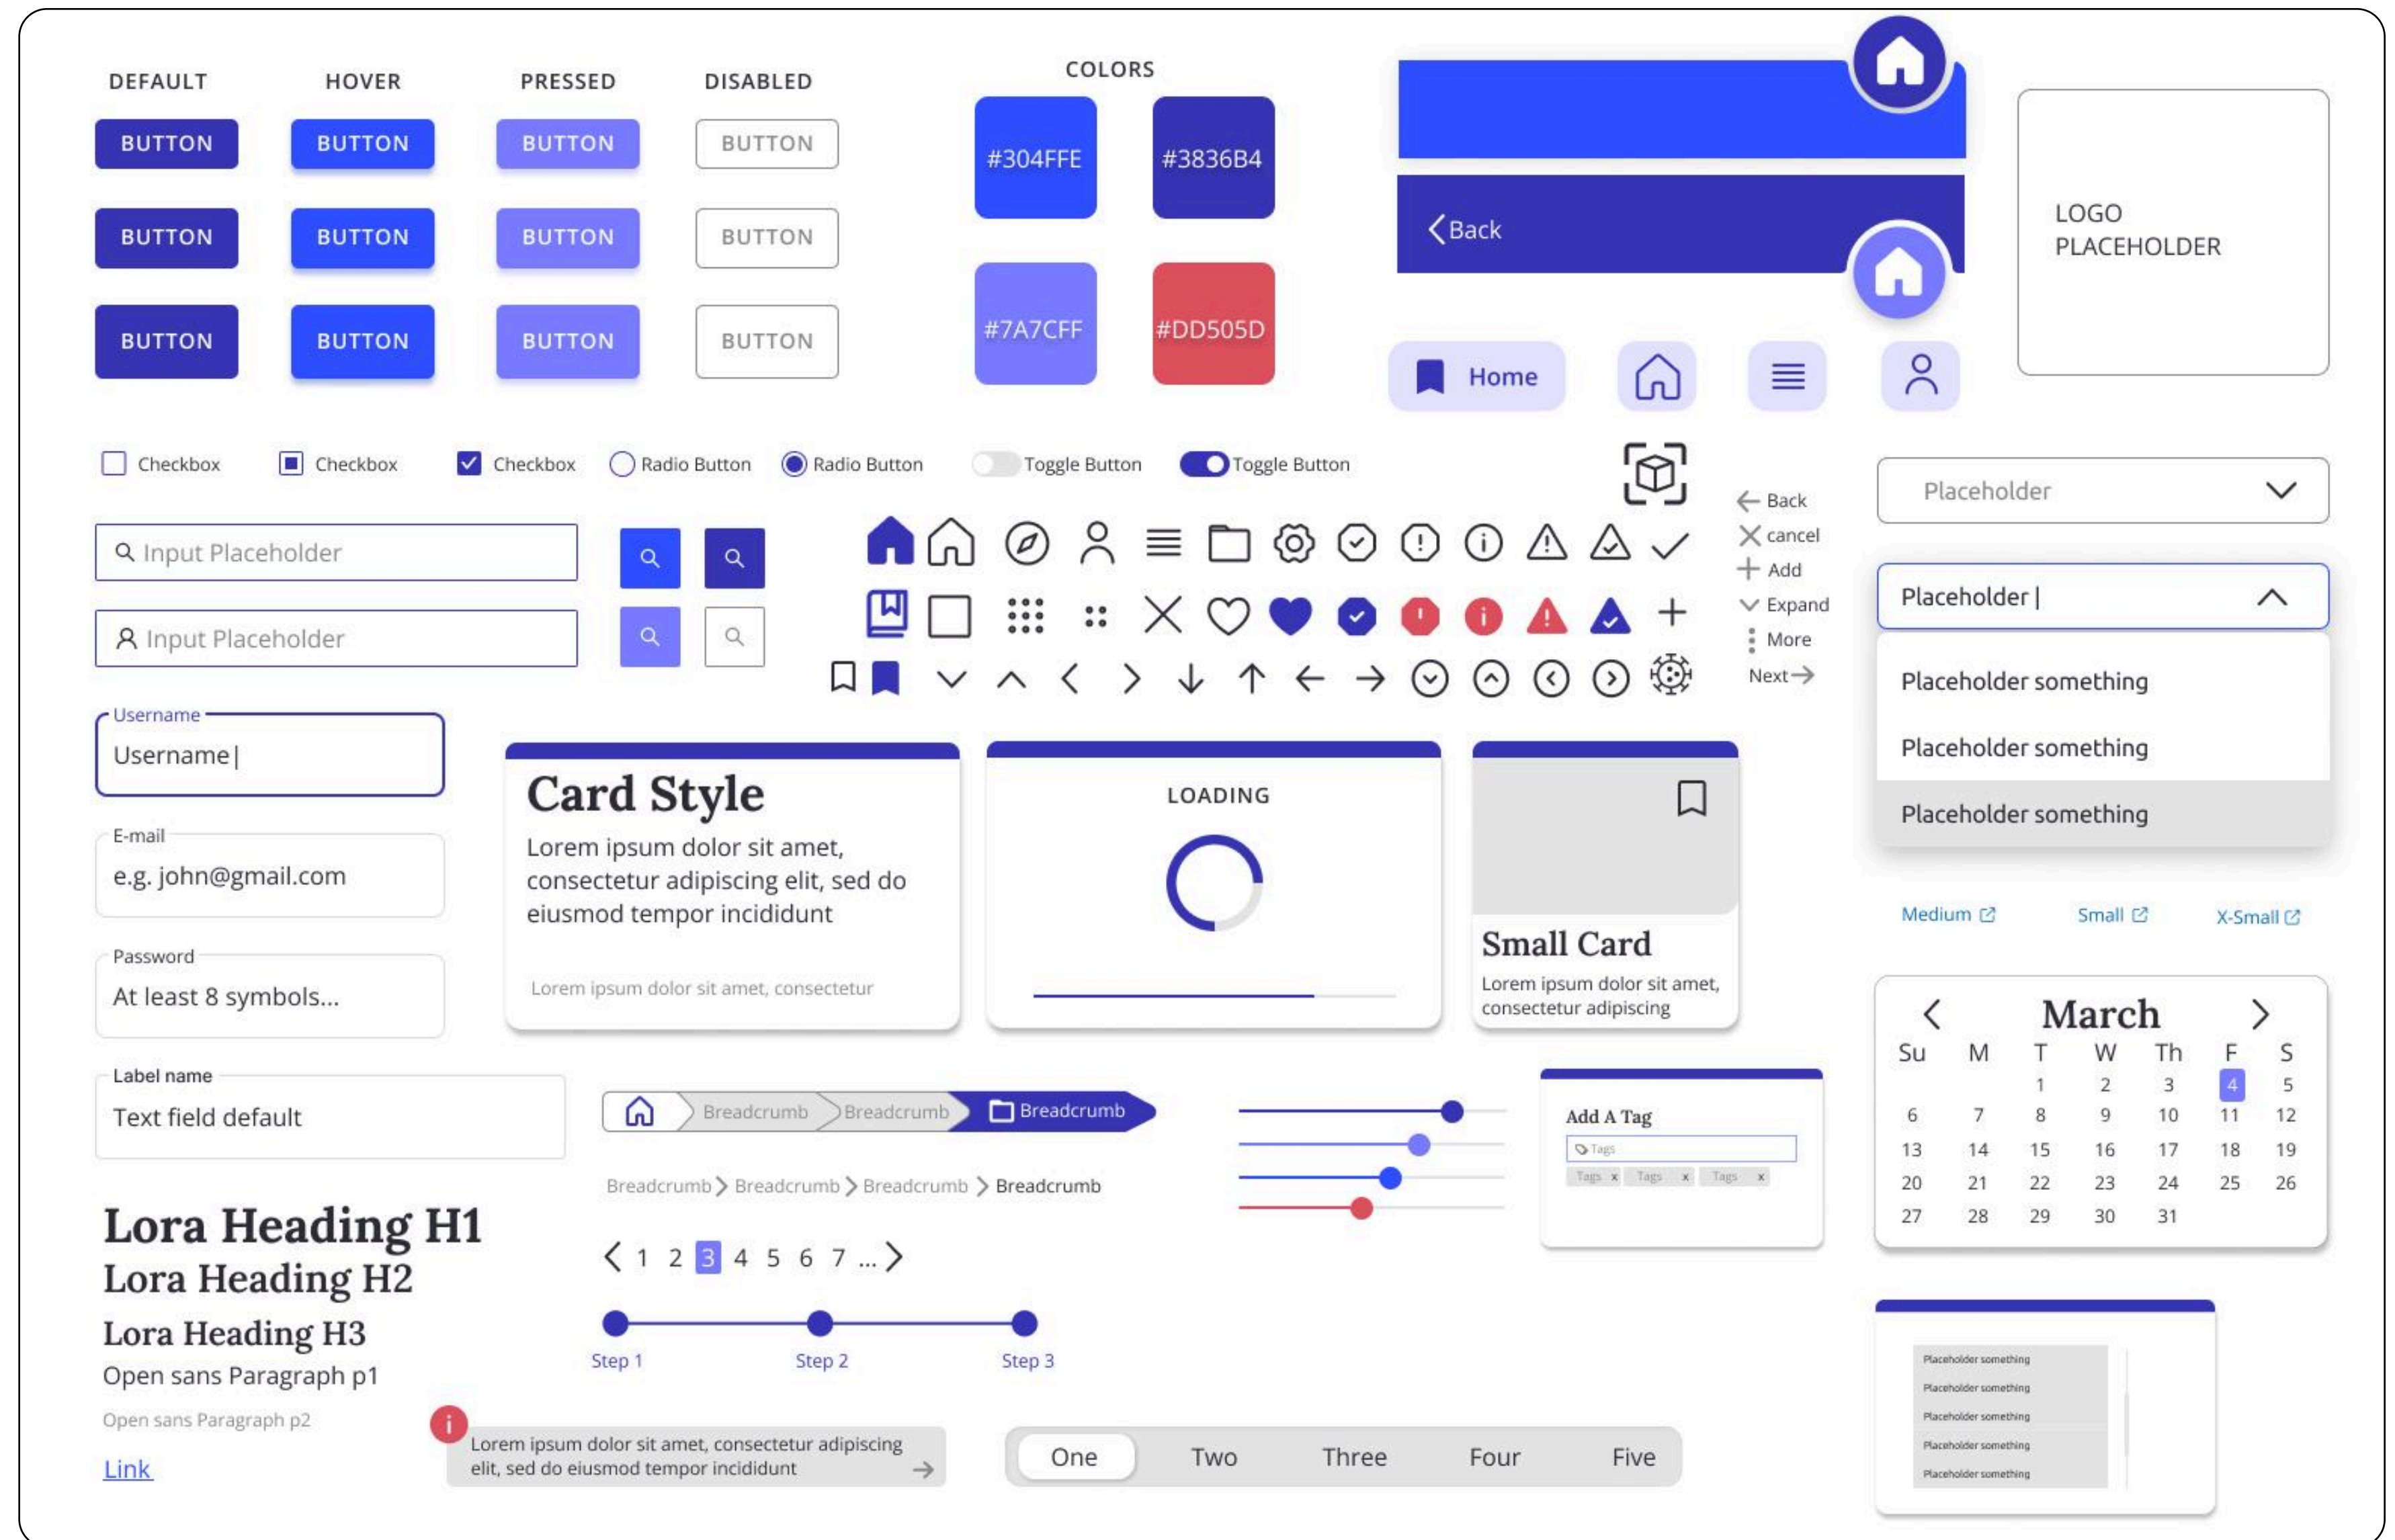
DEFAULT HOVER PRESSED DISABLED

BUTTON BUTTON BUTTON BUTTON

BUTTON BUTTON BUTTON BUTTON

BUTTON BUTTON BUTTON BUTTON

COLORS

#304FFE #3836B4

#7A7CFF #DD505D

Back

Home

LOGO PLACEHOLDER

Checkbox Checkbox Checkbox Radio Button Radio Button Toggle Button Toggle Button

Input Placeholder

Input Placeholder

Back
cancel
Add
Expand
More
Next

Placeholder

Placeholder |

Placeholder something

Placeholder something

Placeholder something

Username
Username |

E-mail
e.g. john@gmail.com

Password
At least 8 symbols...

Label name
Text field default

Card Style

Lorem ipsum dolor sit amet, consectetur adipiscing elit, sed do eiusmod tempor incididunt

Lorem ipsum dolor sit amet, consectetur

LOADING

Small Card

Lorem ipsum dolor sit amet, consectetur adipiscing

Medium Small X-Small

| March | | | | | | |
|---|---|---|---|---|---|---|
| Su | M | T | W | Th | F | S |
| | | 1 | 2 | 3 | 4 | 5 |
| 6 | 7 | 8 | 9 | 10 | 11 | 12 |
| 13 | 14 | 15 | 16 | 17 | 18 | 19 |
| 20 | 21 | 22 | 23 | 24 | 25 | 26 |
| 27 | 28 | 29 | 30 | 31 | | |

Breadcrumb Breadcrumb Breadcrumb

Breadcrumb > Breadcrumb > Breadcrumb > Breadcrumb

Add A Tag

Tags

Tags x Tags x Tags x

Lora Heading H1

Lora Heading H2

Lora Heading H3

Open sans Paragraph p1

Open sans Paragraph p2

Link

< 1 2 3 4 5 6 7 ... >

Step 1 Step 2 Step 3

Lorem ipsum dolor sit amet, consectetur adipiscing elit, sed do eiusmod tempor incididunt

One Two Three Four Five

Placeholder something
Placeholder something
Placeholder something
Placeholder something
Placeholder something